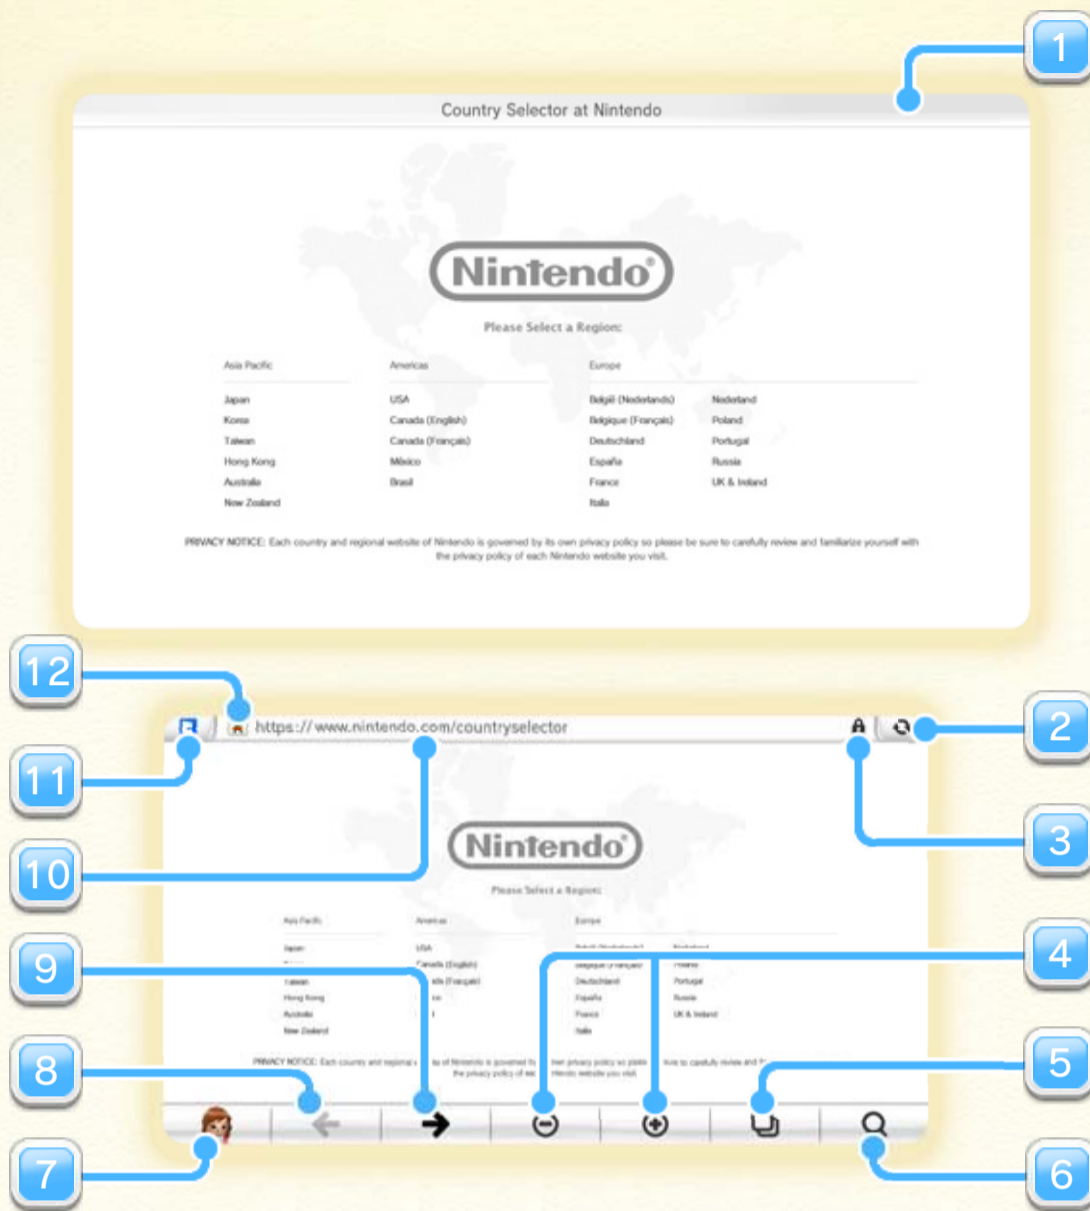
1

Country Selector at Nintendo

Nintendo

Please Select a Region:

Asia Pacific
Japan
Korea
Taiwan
Hong Kong
Australia
New Zealand

Americas
USA
Canada (English)
Canada (Français)
México
Brasil

Europe
België (Nederlands)
Belgique (Français)
Deutschland
España
France
Italia
Nederland
Poland
Portugal
Russia
UK & Ireland

PRIVACY NOTICE: Each country and regional website of Nintendo is governed by its own privacy policy so please be sure to carefully review and familiarize yourself with the privacy policy of each Nintendo website you visit.

12

2

11

https://www.nintendo.com/countryselector

3

10

Nintendo

Please Select a Region:

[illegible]

9

4

8

5

7

6